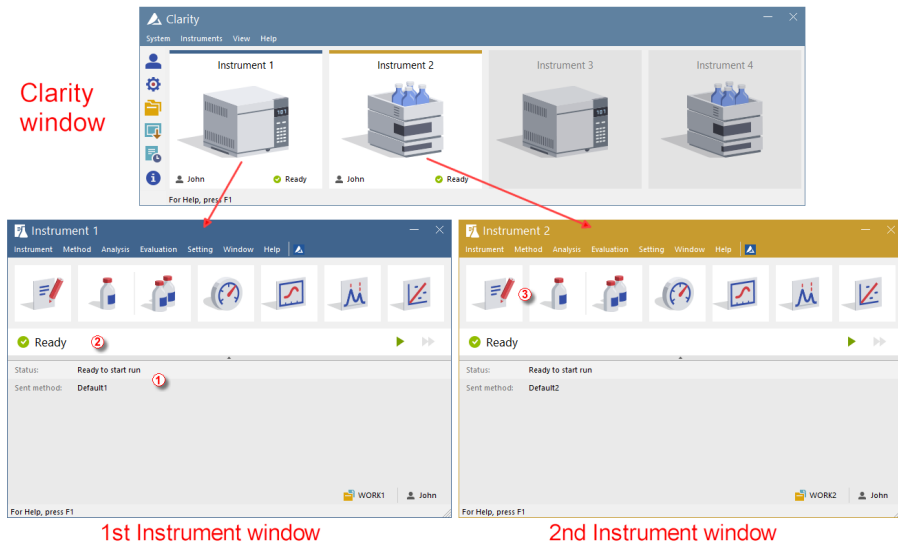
Clarity

System Instruments View Help

Instrument 1
181
John
Ready

Instrument 2
John
Ready

Instrument 3

Instrument 4

For Help, press F1

Clarity window

Instrument 1

Instrument Method Analysis Evaluation Setting Window Help

Ready ②

Status: Ready to start run ①

Sent method: Default1

WORK1 John

For Help, press F1

1st Instrument window

Instrument 2

Instrument Method Analysis Evaluation Setting Window Help

③

Ready

Status: Ready to start run

Sent method: Default2

WORK2 John

For Help, press F1

2nd Instrument window